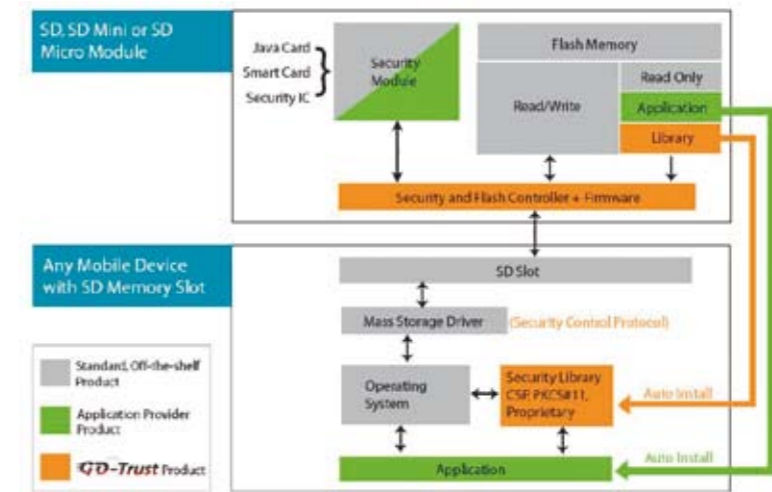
SD, SD Mini or SD Micro Module

Java Card
Smart Card
Security IC

Security Module

Flash Memory

Read/Write

Read Only

Application

Library

Security and Flash Controller + Firmware

Any Mobile Device with SD Memory Slot

SD Slot

Mass Storage Driver

(Security Control Protocol)

Operating System

Security Library CSP, PKCS#11, Proprietary

Auto Install

Auto Install

Application

Standard, Off-the-shelf Product

Application Provider Product

GD-Trust Product